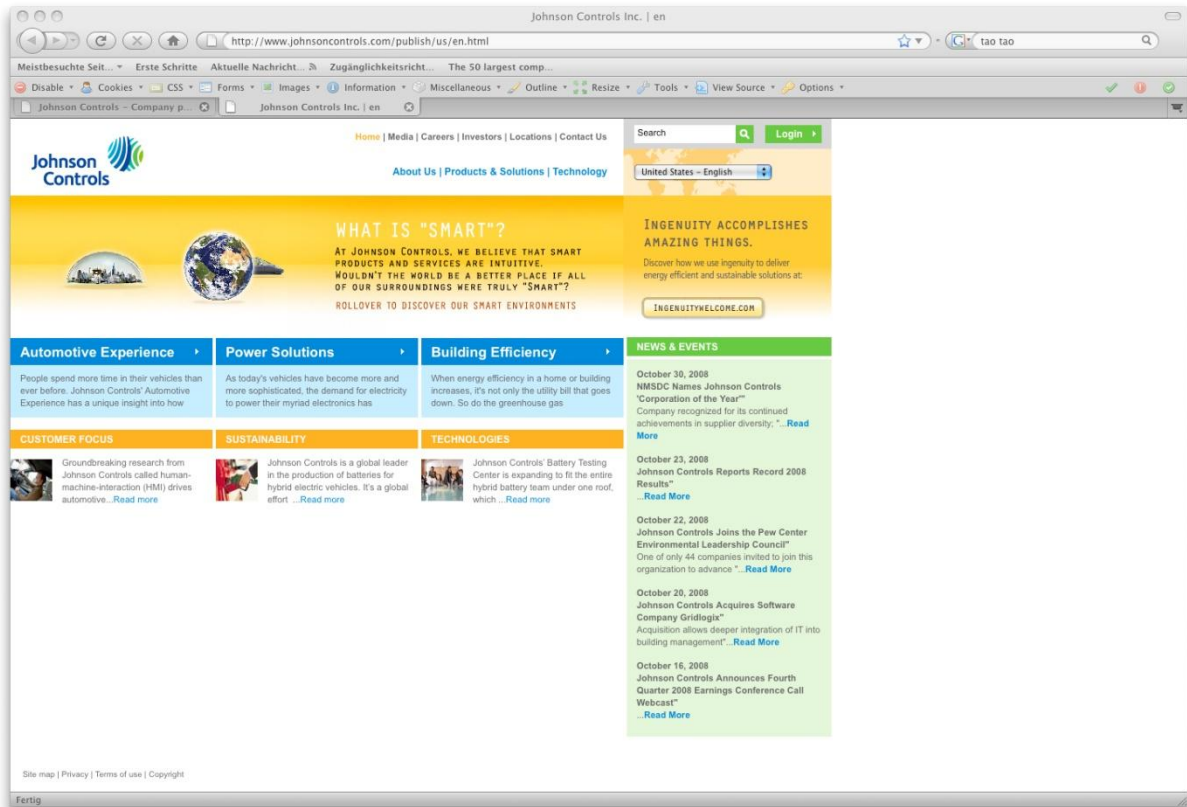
Johnson Controls Inc. | en

http://www.johnsoncontrols.com/publish/us/en.html

tao tao

Meistbesuchte Seit... Erste Schritte Aktuelle Nachricht... Zugänglichkeitsricht... The 50 largest comp...

Disable Cookies CSS Forms Images Information Miscellaneous Outline Resize Tools View Source Options

Johnson Controls – Company p... Johnson Controls Inc. | en

Home | Media | Careers | Investors | Locations | Contact Us

Search Login

Johnson Controls

About Us | Products & Solutions | Technology

United States – English

WHAT IS "SMART"?

AT JOHNSON CONTROLS, WE BELIEVE THAT SMART PRODUCTS AND SERVICES ARE INTUITIVE. WOULDN'T THE WORLD BE A BETTER PLACE IF ALL OF OUR SURROUNDINGS WERE TRULY "SMART"?

ROLLOVER TO DISCOVER OUR SMART ENVIRONMENTS

INGENUITY ACCOMPLISHES AMAZING THINGS.

Discover how we use ingenuity to deliver energy efficient and sustainable solutions at:

INGENUITYWELCOME.COM

Automotive Experience

People spend more time in their vehicles than ever before. Johnson Controls' Automotive Experience has a unique insight into how

Power Solutions

As today's vehicles have become more and more sophisticated, the demand for electricity to power their myriad electronics has

Building Efficiency

When energy efficiency in a home or building increases, it's not only the utility bill that goes down. So do the greenhouse gas

CUSTOMER FOCUS

Groundbreaking research from Johnson Controls called human-machine-interaction (HMI) drives automotive...Read more

SUSTAINABILITY

Johnson Controls is a global leader in the production of batteries for hybrid electric vehicles. It's a global effort ...Read more

TECHNOLOGIES

Johnson Controls' Battery Testing Center is expanding to fit the entire hybrid battery team under one roof, which ...Read more

NEWS & EVENTS

October 30, 2008
NMSDC Names Johnson Controls 'Corporation of the Year'"
Company recognized for its continued achievements in supplier diversity; "...Read More

October 23, 2008
Johnson Controls Reports Record 2008 Results"
...Read More

October 22, 2008
Johnson Controls Joins the Pew Center Environmental Leadership Council"
One of only 44 companies invited to join this organization to advance "...Read More

October 20, 2008
Johnson Controls Acquires Software Company Gridlogix"
Acquisition allows deeper integration of IT into building management"...Read More

October 16, 2008
Johnson Controls Announces Fourth Quarter 2008 Earnings Conference Call Webcast"
...Read More

Site map | Privacy | Terms of use | Copyright

Fertig